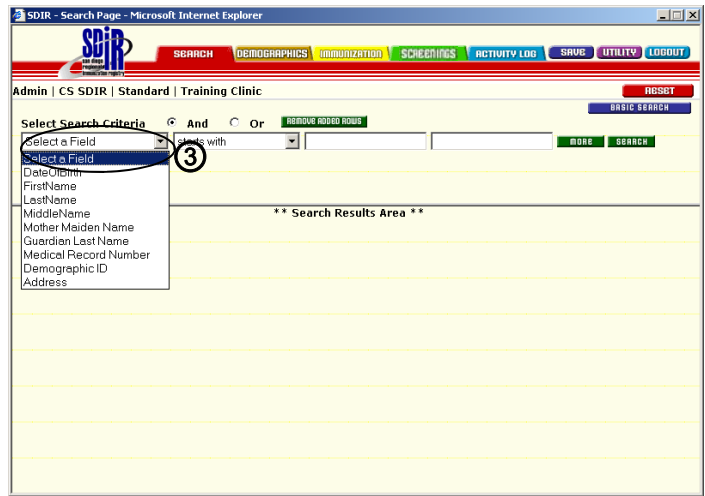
SDIR - Search Page - Microsoft Internet Explorer

SDIR san diego regional immunization registry

SEARCH DEMOGRAPHICS IMMUNIZATION SCREENINGS ACTIVITY LOG SAVE UTILITY LOGOUT

Admin | CS SDIR | Standard | Training Clinic

RESET

BASIC SEARCH

Select Search Criteria And Or REMOVE ADDED ROWS

Select a Field starts with MORE SEARCH

3

Select a Field
DateOfBirth
FirstName
LastName
MiddleName
Mother Maiden Name
Guardian Last Name
Medical Record Number
Demographic ID
Address

** Search Results Area **